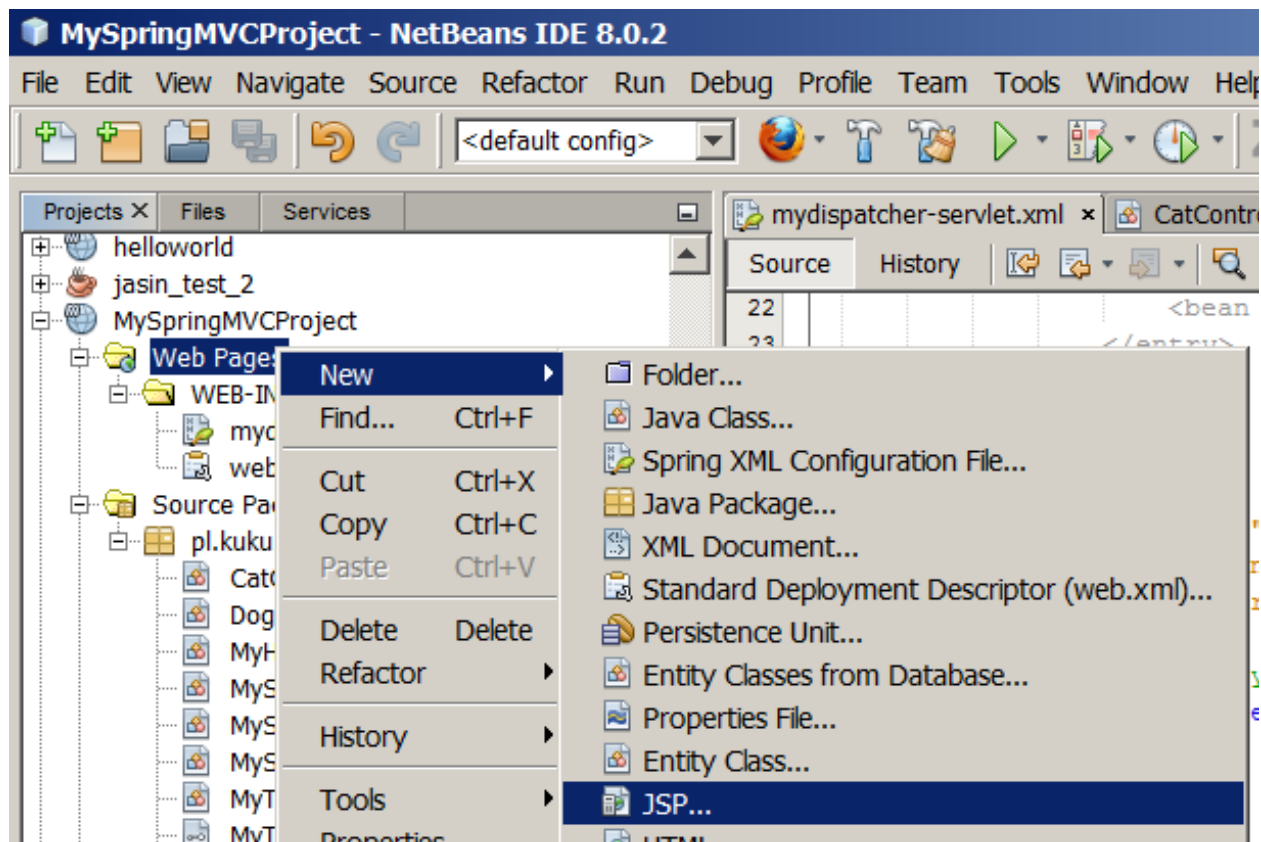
MySpringMVCProject - NetBeans IDE 8.0.2

File Edit View Navigate Source Refactor Run Debug Profile Team Tools Window Help

<default config>

Projects × Files Services

helloworld
jasin_test_2
MySpringMVCProject
Web Pages
WEB-IN
myd
web
Source Pa
pl.kuku
Cat
Dog
MyH
MyS
MyS
MyS
MyT
MyT

mydispatcher-servlet.xml × CatContr

Source History

22 <bean
23 </entry>

New
Find... Ctrl+F
Cut Ctrl+X
Copy Ctrl+C
Paste Ctrl+V
Delete Delete
Refactor
History
Tools
Properties

Folder...
Java Class...
Spring XML Configuration File...
Java Package...
XML Document...
Standard Deployment Descriptor (web.xml)...
Persistence Unit...
Entity Classes from Database...
Properties File...
Entity Class...
JSP...
HTML...